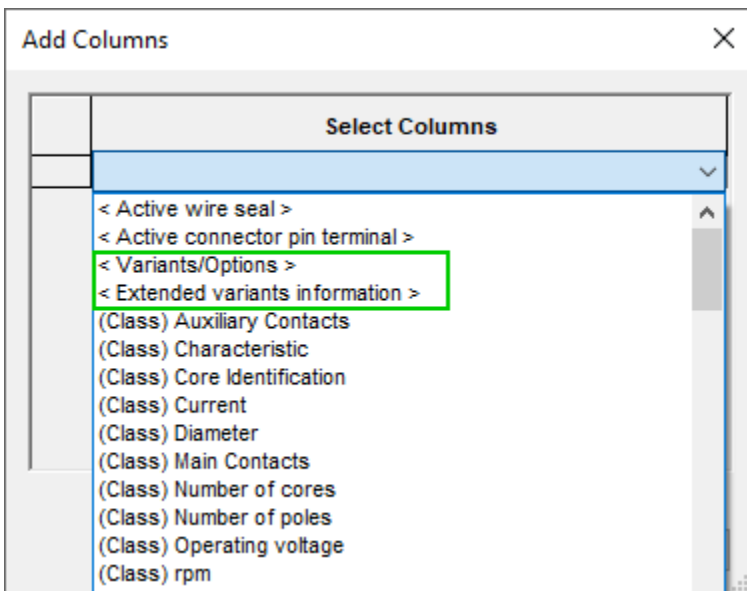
Add Columns

×

Select Columns

< Active wire seal >
< Active connector pin terminal >
< Variants/Options >
< Extended variants information >
(Class) Auxiliary Contacts
(Class) Characteristic
(Class) Core Identification
(Class) Current
(Class) Diameter
(Class) Main Contacts
(Class) Number of cores
(Class) Number of poles
(Class) Operating voltage
(Class) rpm